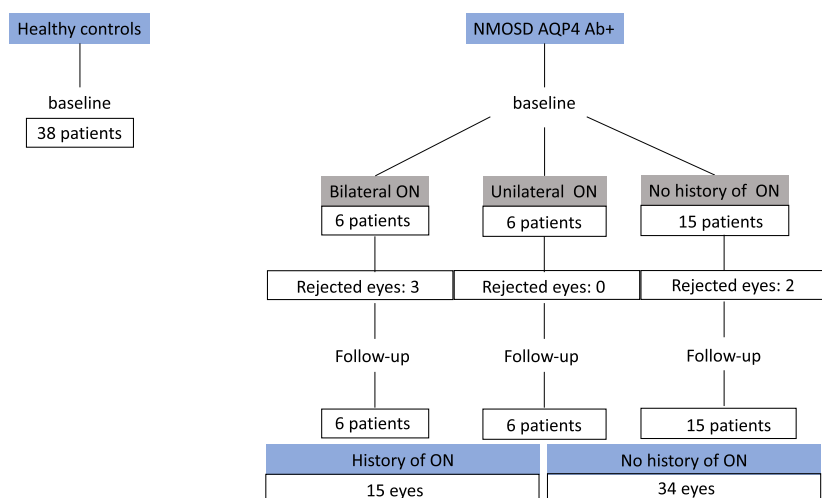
Healthy controls

baseline

38 patients

NMOSD AQP4 Ab+

baseline

Bilateral ON

6 patients

Rejected eyes: 3

Follow-up

6 patients

Unilateral ON

6 patients

Rejected eyes: 0

Follow-up

6 patients

No history of ON

15 patients

Rejected eyes: 2

Follow-up

15 patients

History of ON

15 eyes

No history of ON

34 eyes